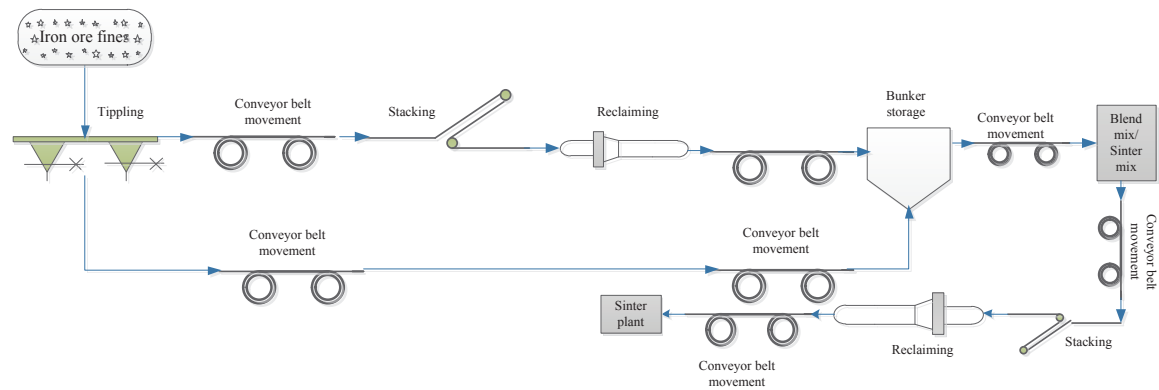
Iron ore fines

Tippling

Conveyor belt movement

Stacking

Reclaiming

Bunker storage

Conveyor belt movement

Blend mix/ Sinter mix

Conveyor belt movement

Conveyor belt movement

Conveyor belt movement

Sinter plant

Conveyor belt movement

Reclaiming

Stacking